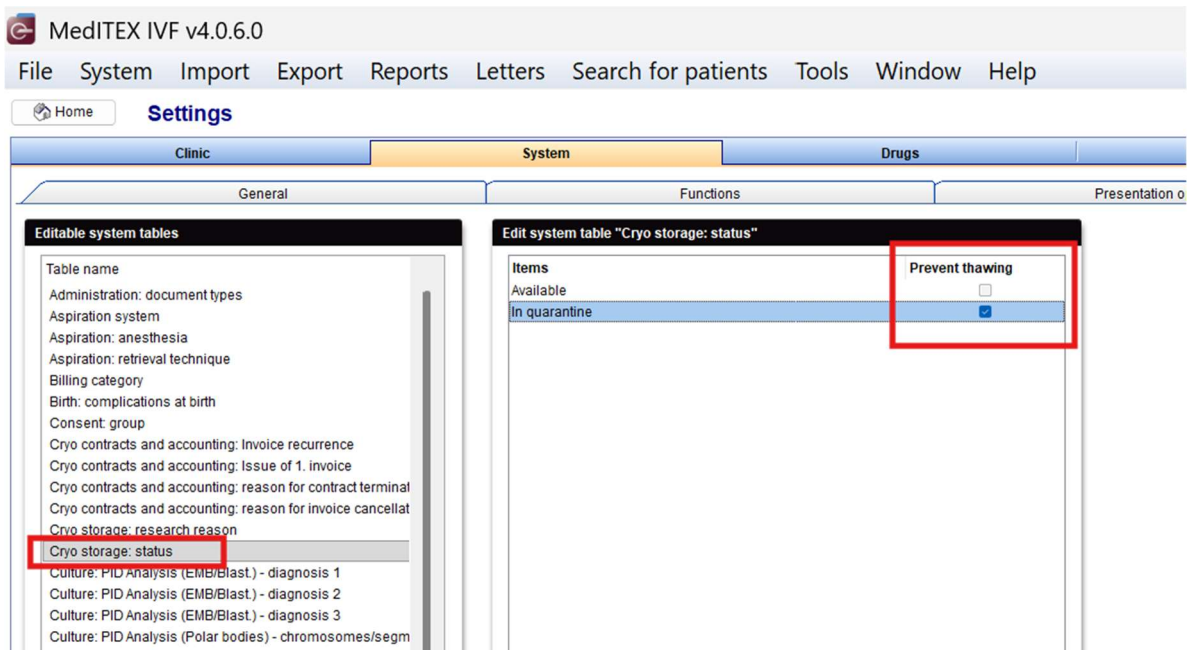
MedITEX IVF v4.0.6.0

File System Import Export Reports Letters Search for patients Tools Window Help

Home Settings

Clinic | System | Drugs

General | Functions | Presentation o

Editable system tables

Table name
Administration: document types
Aspiration system
Aspiration: anesthesia
Aspiration: retrieval technique
Billing category
Birth: complications at birth
Consent: group
Cryo contracts and accounting: Invoice recurrence
Cryo contracts and accounting: Issue of 1. invoice
Cryo contracts and accounting: reason for contract terminat
Cryo contracts and accounting: reason for invoice cancellat
Cryo storage: research reason
Cryo storage: status
Culture: PID Analysis (EMB/Blast.) - diagnosis 1
Culture: PID Analysis (EMB/Blast.) - diagnosis 2
Culture: PID Analysis (EMB/Blast.) - diagnosis 3
Culture: PID Analysis (Polar bodies) - chromosomes/segm

Edit system table "Cryo storage: status"

| Items | Prevent thawing |
|---|---|
| Available | ☐ |
| In quarantine | ☑ |